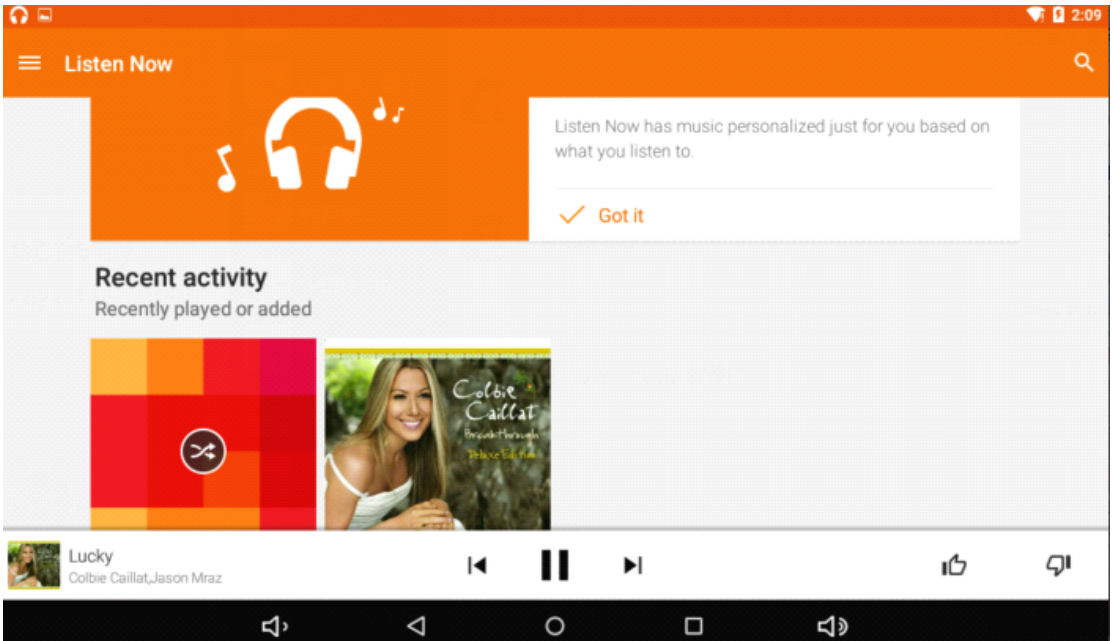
2:09

Listen Now

Listen Now has music personalized just for you based on what you listen to.

Got it

Recent activity

Recently played or added

Colbie Caillat
Breakthrough
Deluxe Edition

Lucky
Colbie Caillat,Jason Mraz